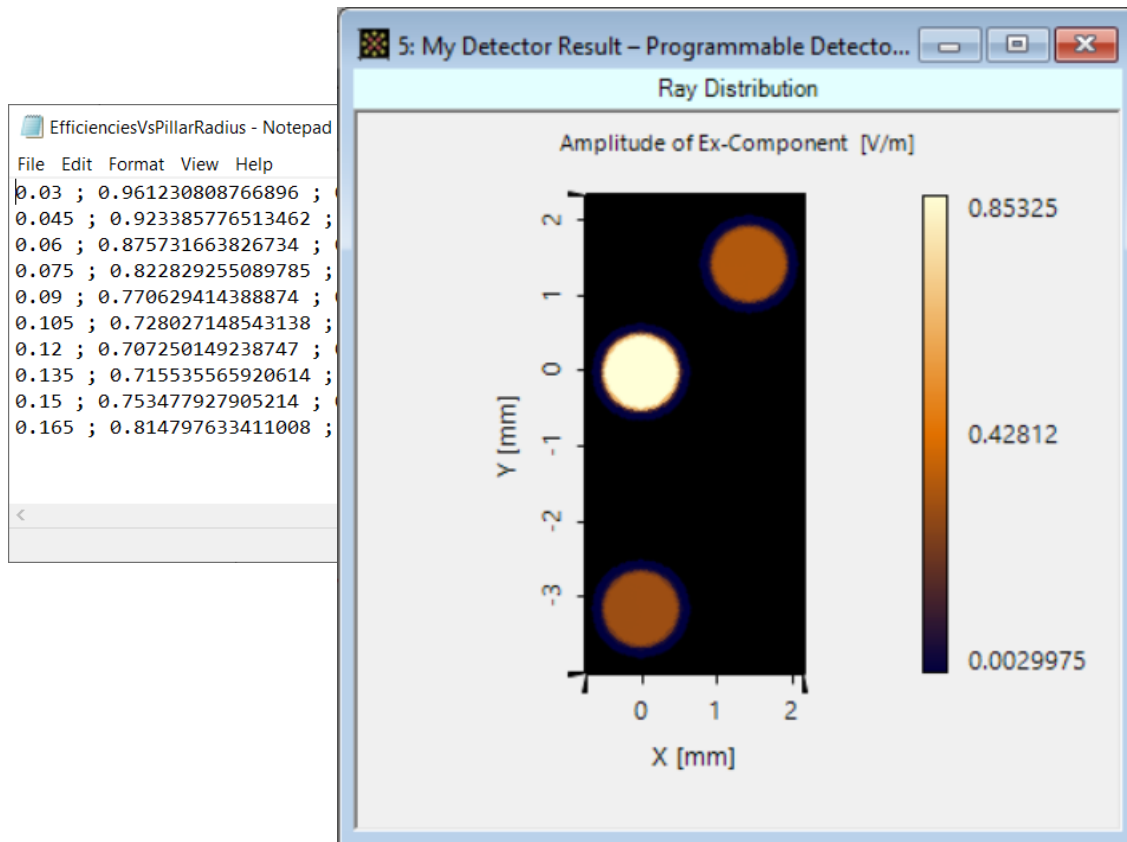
EfficienciesVsPillarRadius - Notepad
File Edit Format View Help
0.03 ; 0.961230808766896 ; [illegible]
0.045 ; 0.923385776513462 ;
0.06 ; 0.875731663826734 ; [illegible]
0.075 ; 0.822829255089785 ;
0.09 ; 0.770629414388874 ; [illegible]
0.105 ; 0.728027148543138 ;
0.12 ; 0.707250149238747 ; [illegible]
0.135 ; 0.715535565920614 ;
0.15 ; 0.753477927905214 ; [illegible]
0.165 ; 0.814797633411008 ;

5: My Detector Result – Programmable Detecto...
Ray Distribution
Amplitude of Ex-Component [V/m]
0.85325
0.42812
0.0029975
Y [mm]
2
1
0
-1
-2
-3
X [mm]
0
1
2